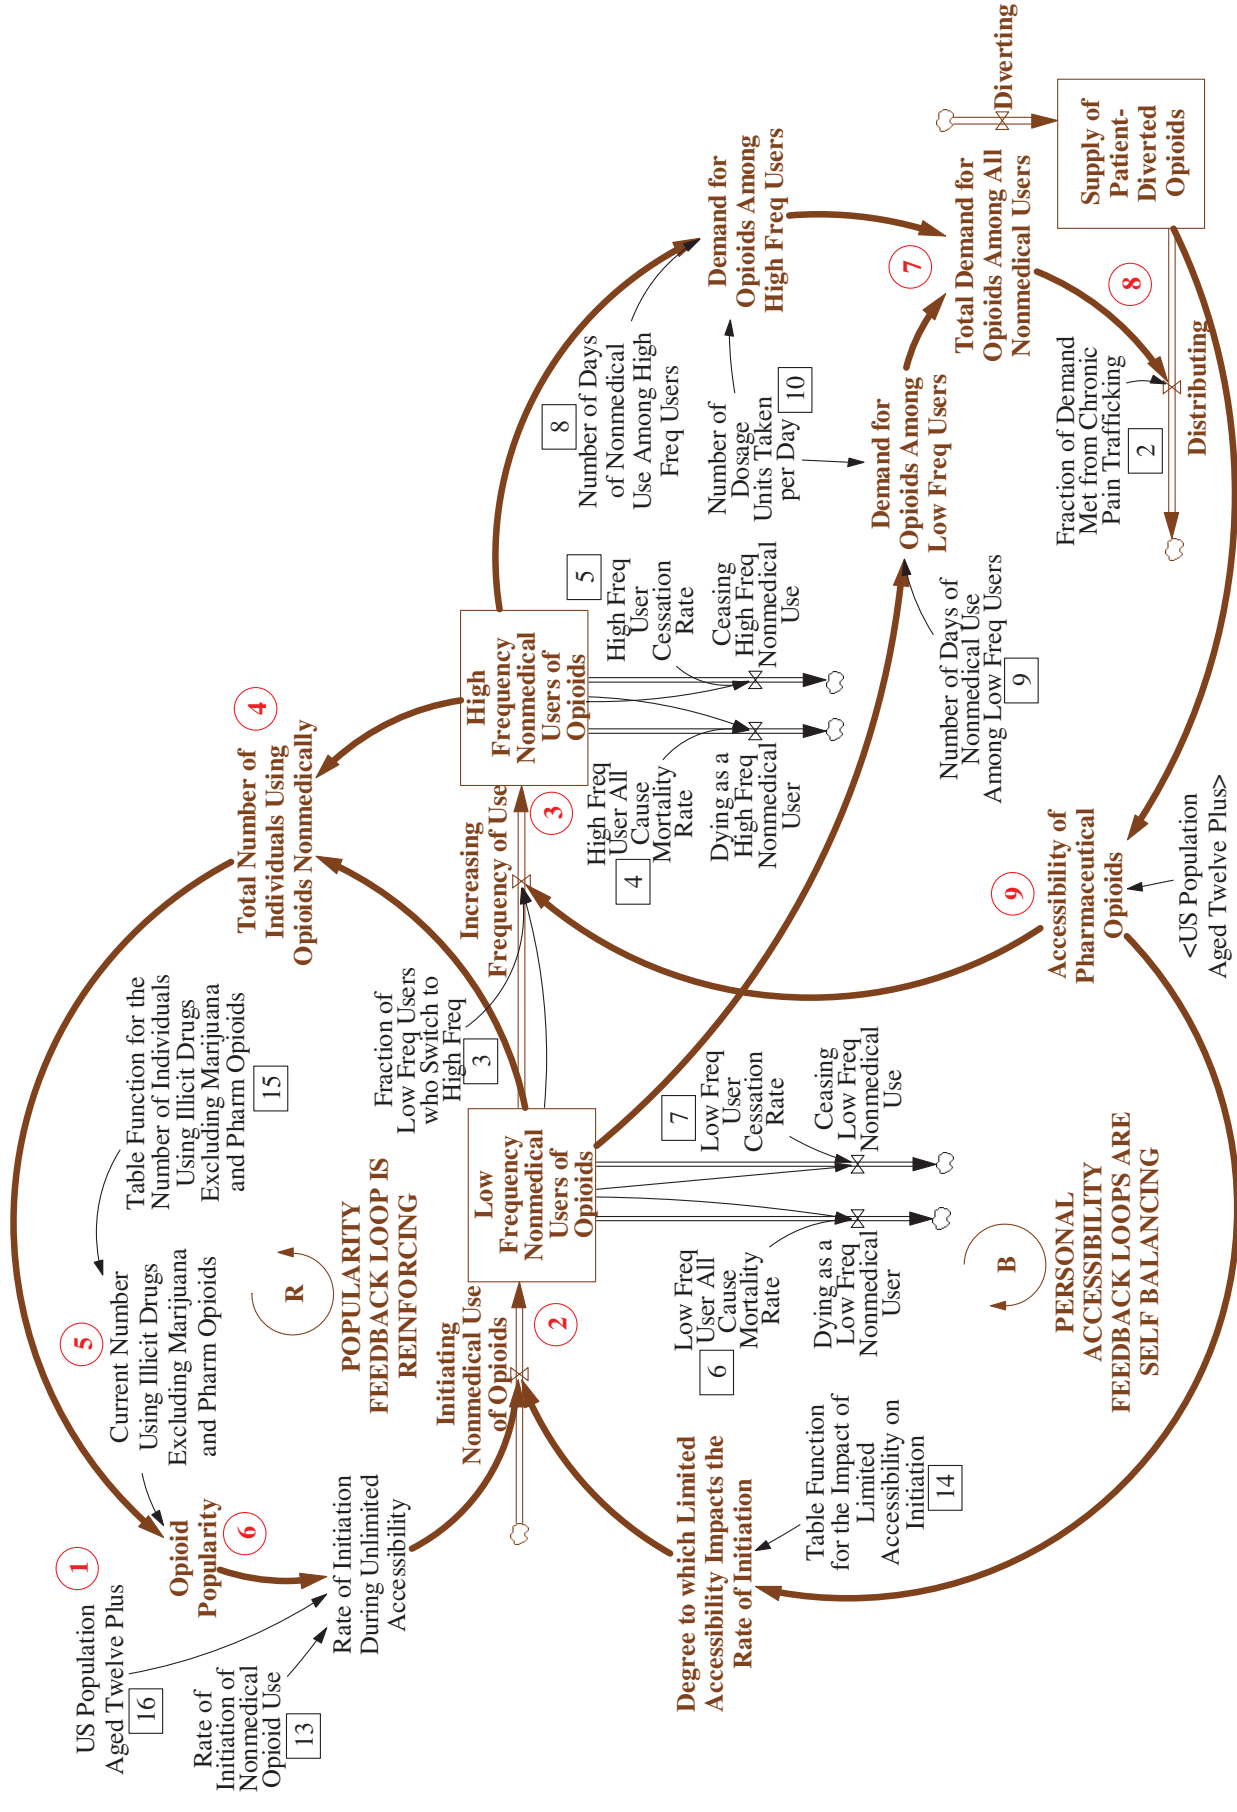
1 US Population Aged Twelve Plus 16

Rate of Initiation of Nonmedical Opioid Use 13

Opioid Popularity 6

Rate of Initiation During Unlimited Accessibility

5 Current Number Using Illicit Drugs Excluding Marijuana and Pharm Opioids

Table Function for the Number of Individuals Using Illicit Drugs Excluding Marijuana and Pharm Opioids 15

R

POPULARITY FEEDBACK LOOP IS REINFORCING

Total Number of Individuals Using Opioids Nonmedically 4

Degree to which Limited Accessibility Impacts the Rate of Initiation

Table Function for the Impact of Limited Accessibility on Initiation 14

Initiating Nonmedical Use of Opioids 2

Low Frequency Nonmedical Users of Opioids

Fraction of Low Freq Users who Switch to High Freq 3

Increasing Frequency of Use 3

High Frequency Nonmedical Users of Opioids

Low Freq User All Cause Mortality Rate 6

Dying as a Low Freq Nonmedical User

Low Freq User Cessation Rate 7

Ceasing Low Freq Nonmedical Use

B

PERSONAL ACCESSIBILITY FEEDBACK LOOPS ARE SELF BALANCING

High Freq User All Cause Mortality Rate 4

Dying as a High Freq Nonmedical User

High Freq User Cessation Rate 5

Ceasing High Freq Nonmedical Use

Number of Days of Nonmedical Use Among Low Freq Users 9

Accessibility of Pharmaceutical Opioids 9

<US Population Aged Twelve Plus>

Number of Days of Nonmedical Use Among High Freq Users 8

Number of Dosage Units Taken per Day 10

Demand for Opioids Among High Freq Users

Demand for Opioids Among Low Freq Users

Total Demand for Opioids Among All Nonmedical Users 7

Fraction of Demand Met from Chronic Pain Trafficking 2

8

Distributing

Diverting

Supply of Patient-Diverted Opioids